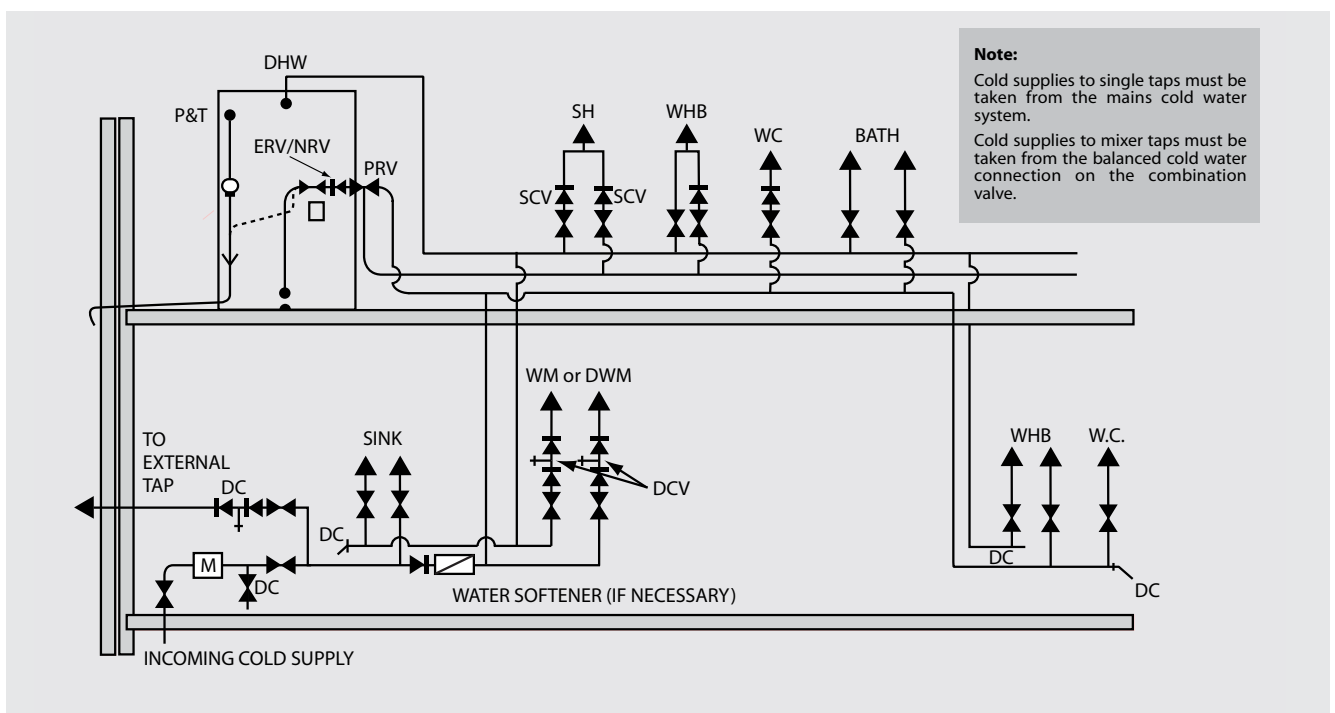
Note:

Cold supplies to single taps must be taken from the mains cold water system.

Cold supplies to mixer taps must be taken from the balanced cold water connection on the combination valve.

DHW

P&T

ERV/NRV

PRV

SH

SCV

SCV

WHB

WC

BATH

WM or DWM

TO EXTERNAL TAP

DC

SINK

DC

DCV

M

DC

WATER SOFTENER (IF NECESSARY)

INCOMING COLD SUPPLY

WHB

W.C.

DC

DC